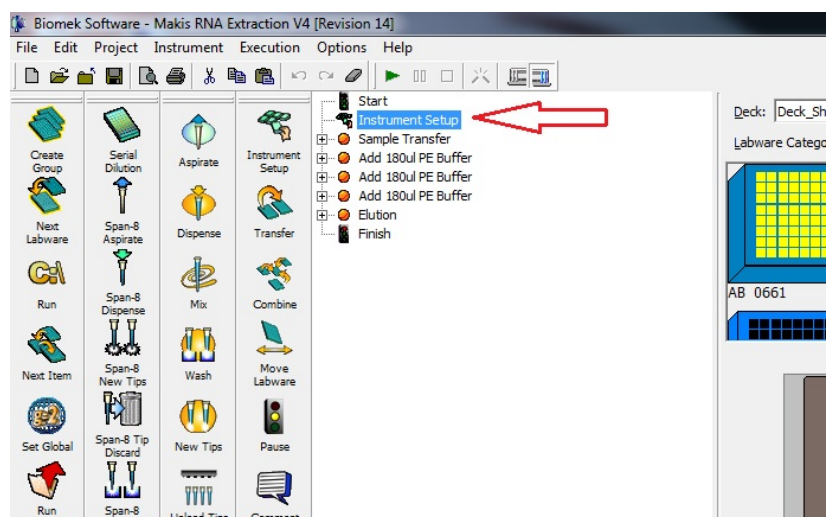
Biomek Software - Makis RNA Extraction V4 [Revision 14]

File Edit Project Instrument Execution Options Help

Create Group
Next Labware
Run
Next Item
Set Global
Run

Serial Dilution
Span-8 Aspirate
Span-8 Dispense
Span-8 New Tips
Span-8 Tip Discard
Span-8

Aspirate
Dispense
Mix
Wash
New Tips
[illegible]

Instrument Setup
Transfer
Combine
Move Labware
Pause
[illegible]

Start
Instrument Setup
Sample Transfer
Add 180ul PE Buffer
Add 180ul PE Buffer
Add 180ul PE Buffer
Elution
Finish

Deck: Deck_Sh
Labware Catego
AB 0661